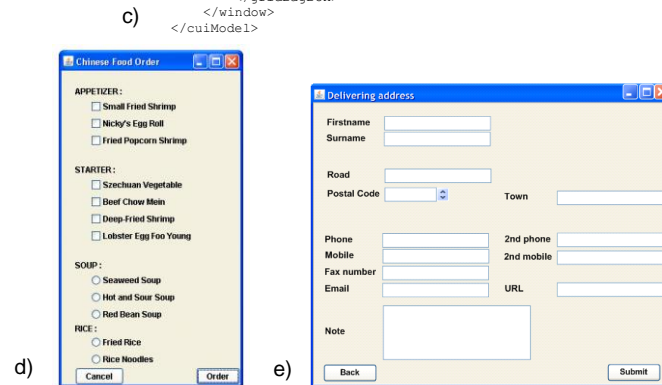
c)
</window>
</cuiModel>

Chinese Food Order

APPETIZER :
Small Fried Shrimp
Nicky's Egg Roll
Fried Popcorn Shrimp

STARTER :
Szechuan Vegetable
Beef Chow Mein
Deep-Fried Shrimp
Lobster Egg Foo Young

SOUP :
Seaweed Soup
Hot and Sour Soup
Red Bean Soup
RICE :
Fried Rice
Rice Noodles

d)
Cancel
Order

Delivering address

Firstname
Surname

Road
Postal Code
Town

Phone
2nd phone
Mobile
2nd mobile
Fax number
Email
URL

Note

e)
Back
Submit